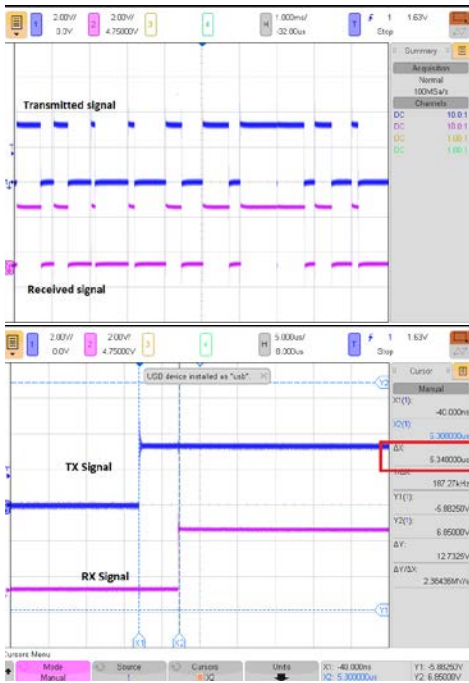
1 2.00V/ 3.0V
2 2.00V/ 4.75000V
3
4
H 1.000ms/ -32.00us
T 1 1.63V Stop

Summary
Acquisition
Normal
100MSa/s
Channels
DC 10.0:1
DC 10.0:1
DC 1.00:1
DC 1.00:1

Transmitted signal

Received signal

1 2.00V/ 0.0V
2 2.00V/ 4.75000V
3
4
H 5.000us/ 8.000us
T 1 1.63V Stop

USB device installed as "usb".

Cursor
Manual
X1(1): -40.000ns
X2(1): 5.300000us
ΔX: 5.340000us
1/ΔX: 187.27kHz
Y1(1): -5.88250V
Y2(1): 6.85000V
ΔY: 12.7325V
ΔY/ΔX: 2.38436MV/s

TX Signal

RX Signal

X1
X2
Y1
Y2

Cursors Menu
Mode Manual
Source 1
Cursors X1X2
Units
X1: -40.000ns
X2: 5.300000us
Y1: -5.88250V
Y2: 6.85000V